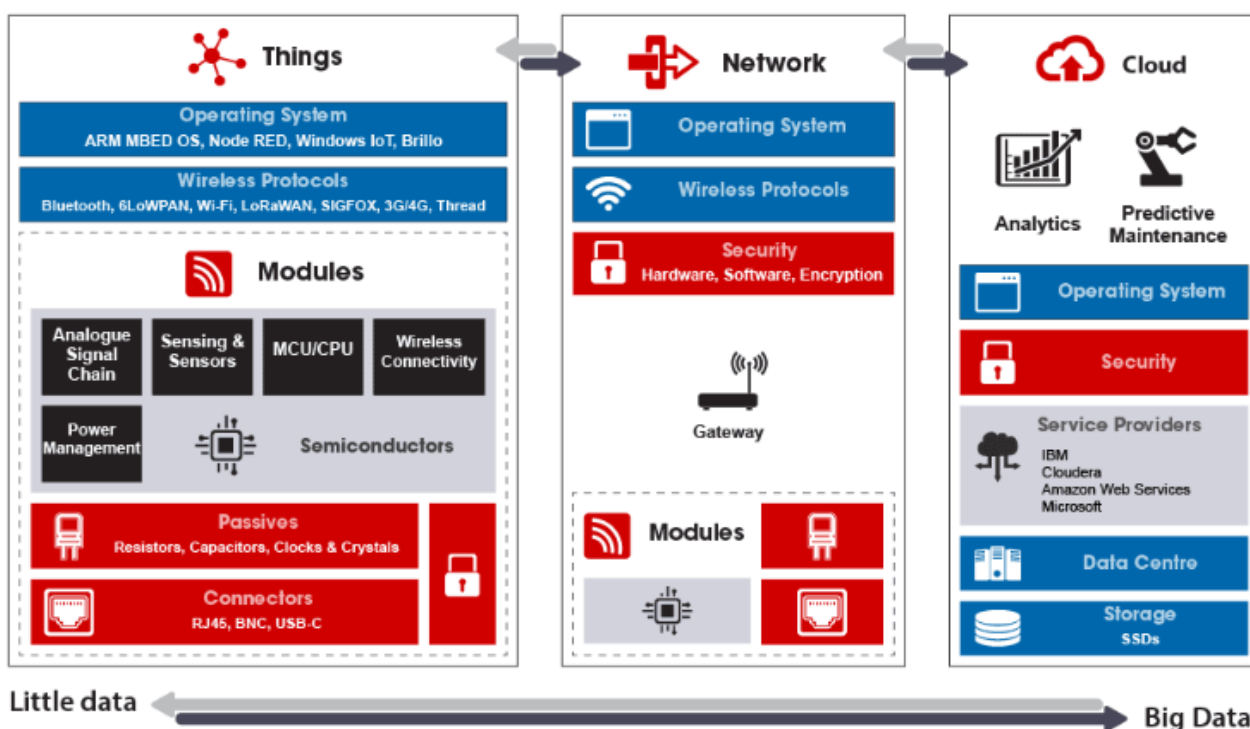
Things

Operating System
ARM MBED OS, Node RED, Windows IoT, Brillo

Wireless Protocols
Bluetooth, 6LoWPAN, Wi-Fi, LoRaWAN, SIGFOX, 3G/4G, Thread

Modules

Analogue Signal Chain

Sensing & Sensors

MCU/CPU

Wireless Connectivity

Power Management

Semiconductors

Passives
Resistors, Capacitors, Clocks & Crystals

Connectors
RJ45, BNC, USB-C

Network

Operating System

Wireless Protocols

Security
Hardware, Software, Encryption

Gateway

Modules

Cloud

Analytics

Predictive Maintenance

Operating System

Security

Service Providers
IBM
Cloudera
Amazon Web Services
Microsoft

Data Centre

Storage
SSDs

Little data

Big Data